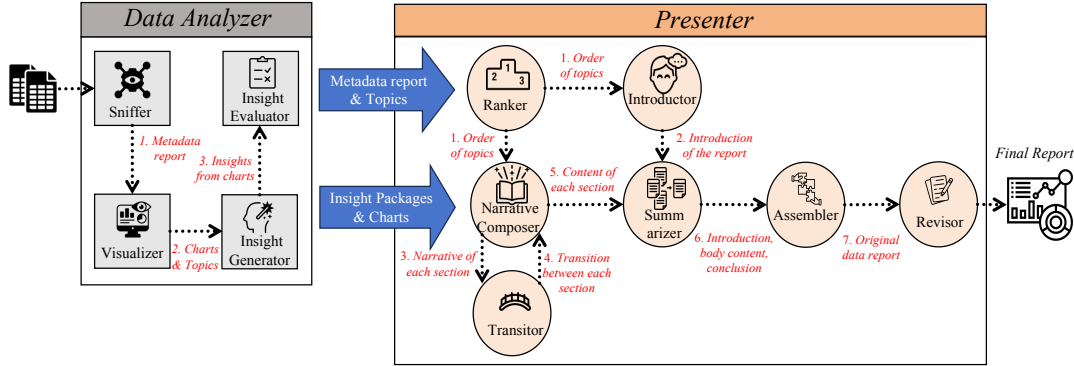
Data Analyzer

Sniffer

Insight Evaluator

1. Metadata report

3. Insights from charts

Visualizer

Insight Generator

2. Charts & Topics

Presenter

Metadata report & Topics

Insight Packages & Charts

Ranker

1. Order of topics

Introductor

1. Order of topics

2. Introduction of the report

Narrative Composer

5. Content of each section

Summ arizer

Assembler

Revisor

Final Report

3. Narrative of each section

4. Transition between each section

6. Introduction, body content, conclusion

7. Original data report

Transitor